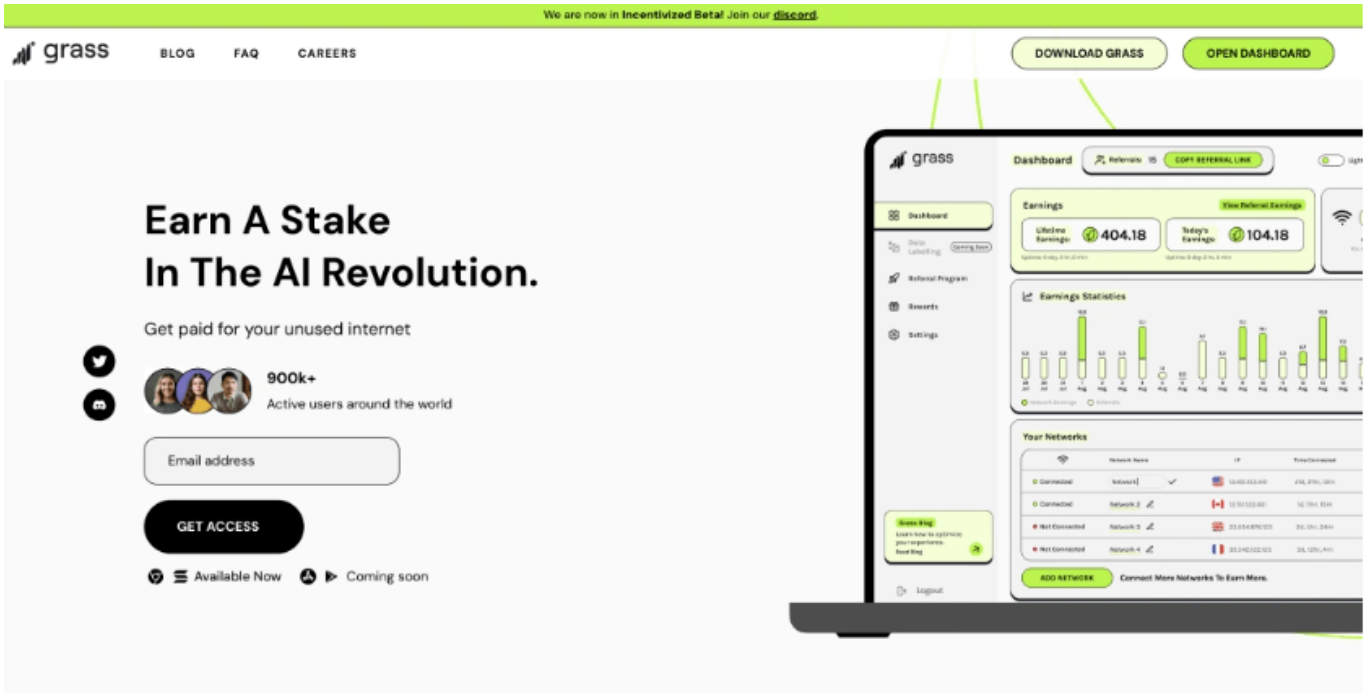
We are now in Incentivized Beta! Join our discord.

grass BLOG FAQ CAREERS

DOWNLOAD GRASS OPEN DASHBOARD

Earn A Stake
In The AI Revolution.

Get paid for your unused internet

900k+
Active users around the world

Email address

GET ACCESS

Available Now Coming soon

grass

Dashboard Referrals: 15 COPY REFERRAL LINK

Dashboard
Data Labelling Coming Soon
Referral Program
Rewards
Settings

Earnings View Referral Earnings
Lifetime Earnings: 404.18
Today's Earnings: 104.18

Earnings Statistics

Network Earnings Referrals

Your Networks

| | Network Name | IP | Time Connected |
|---|---|---|---|
| Connected | Network 1 | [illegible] | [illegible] |
| Connected | Network 2 | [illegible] | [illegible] |
| Not Connected | Network 3 | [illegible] | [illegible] |
| Not Connected | Network 4 | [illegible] | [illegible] |

Grass Blog
Learn how to optimize your experience.
Read Blog

Logout

ADD NETWORK Connect More Networks To Earn More.